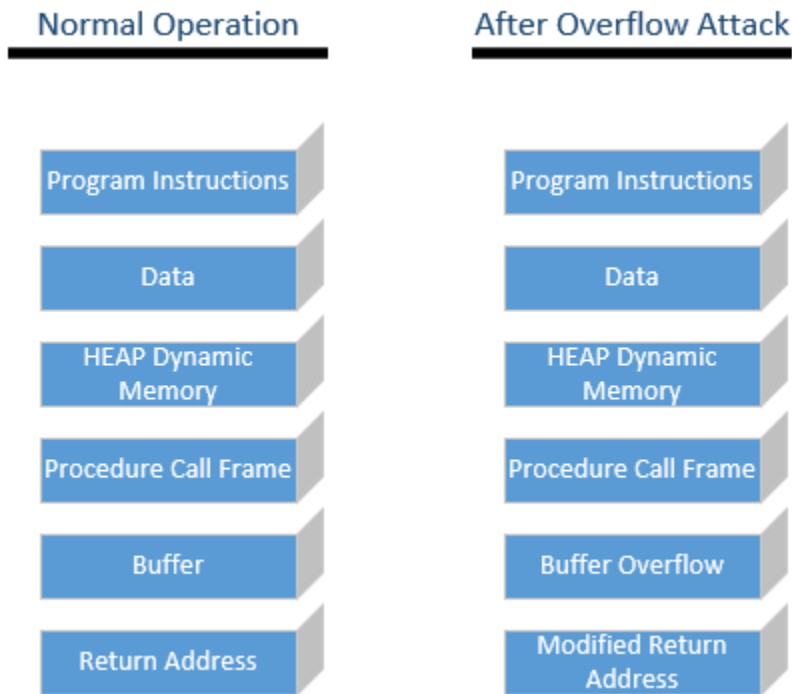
Normal Operation

Program Instructions

Data

HEAP Dynamic Memory

Procedure Call Frame

Buffer

Return Address

After Overflow Attack

Program Instructions

Data

HEAP Dynamic Memory

Procedure Call Frame

Buffer Overflow

Modified Return Address